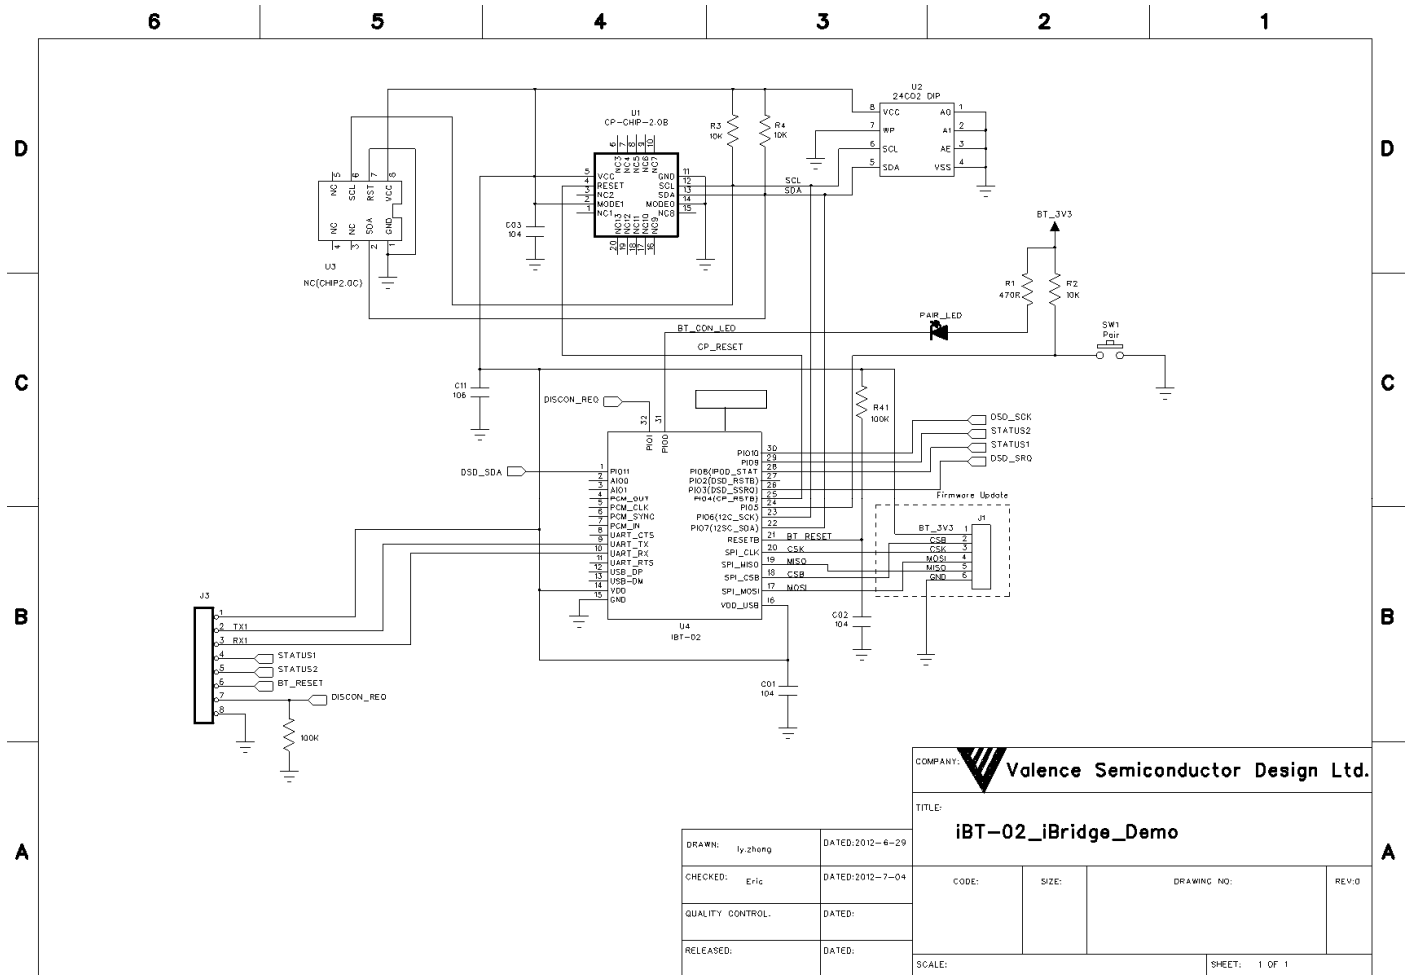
6 5 4 3 2 1

D

U2
24C02 DIP
8 VCC A0 1
7 WP A1 2
6 SCL AE 3
5 SDA VSS 4

U1
CP-CHIP-2.0B
5 VCC GND 11
4 RESET SCL 12
3 NC2 SDA 13
2 MODE1 MODE0 14
1 NC1 NC8 15
NC3 NC4 NC5 NC6 NC7
6 7 8 9 10
NC13 NC12 NC11 NC10 NC9
20 19 18 17 16

R3 10K
R4 10K

SCL
SDA

NC 5 SCL 6 RST 7 VCC 8
NC 4 NC 3 SDA 2 GND 1
U3
NC(CHIP2.0C)

C03
104

BT_3V3
R1 470R
R2 10K

BT_CON_LED
PAIR_LED
CP_RESET
SW1
Pair

C

C11
106

DISCON_REQ
32 31
PIO1 PIO0

R41
100K

DSD_SCK
STATUS2
STATUS1
DSD_SRQ

DSD_SDA
1 PIO11
2 AIO0
3 AIO1
4 PCM_OUT
5 PCM_CLK
6 PCM_SYNC
7 PCM_IN
8 UART_CTS
10 UART_TX
11 UART_RX
12 UART_RTS
13 USB_DP
14 USB_DM
15 VDD
GND

PIO10 30
PIO9 29
PIO8(IPOD_STAT 28
PIO2(DSD_RSTB) 27
PIO3(DSD_SSRQ) 26
PIO4(CP_RSTB) 25
PIO5 24
PIO6(12C_SCK) 23
PIO7(12SC_SDA) 22
RESETB 21
SPI_CLK 20
SPI_MISO 19
SPI_CSB 18
SPI_MOSI 17
VDD_USB 16

U4
IBT-02

BT_RESET
CSK
MISO
CSB
MOSI

Firmware Update
BT_3V3 1
CSB 2
CSK 3
MOSI 4
MISO 5
GND 6
J1

C02
104

B

J3
1
2 TX1
3 RX1
4 STATUS1
5 STATUS2
6 BT_RESET
7 DISCON_REQ
8

100K

C01
104

A

COMPANY: Valence Semiconductor Design Ltd.
TITLE:
iBT-02_iBridge_Demo

| DRAWN: ly.zhong | DATED:2012-6-29 |
|---|---|
| CHECKED: Eric | DATED:2012-7-04 |
| QUALITY CONTROL. | DATED: |
| RELEASED: | DATED: |

| CODE: | SIZE: | DRAWING NO: | REV:0 |
|---|---|---|---|
| SCALE: | | SHEET: 1 OF 1 | |